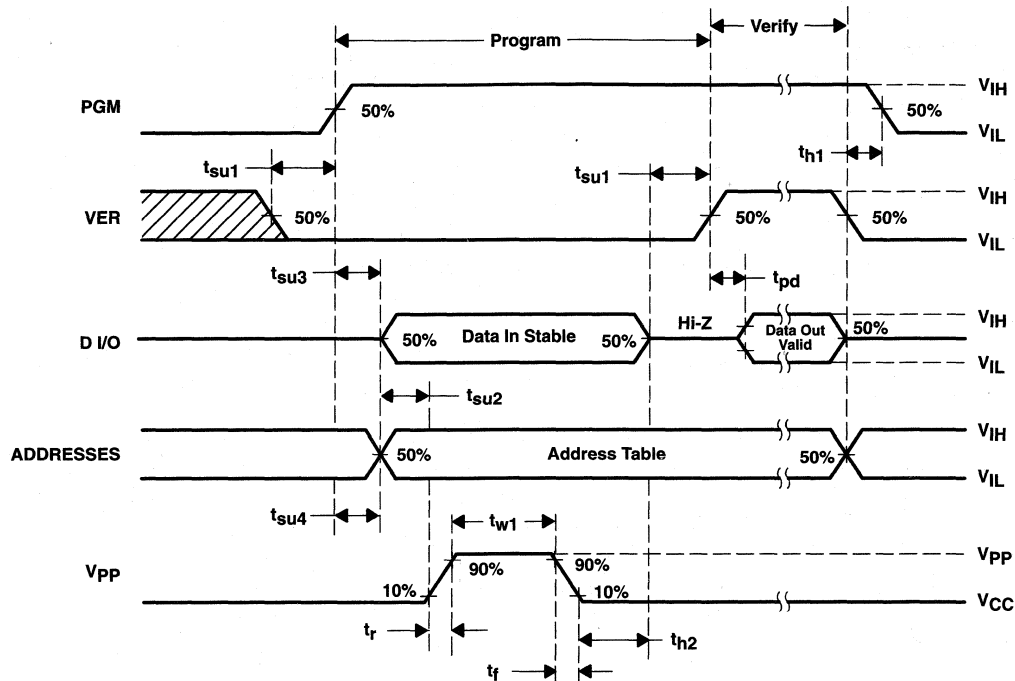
Program

Verify

PGM

50%

$V_{IH}$

50%

$V_{IL}$

$t_{su1}$

$t_{h1}$

$t_{su1}$

$V_{IH}$

VER

50%

50%

50%

$V_{IL}$

$t_{su3}$

$t_{pd}$

Hi-Z

$V_{IH}$

D I/O

50%

Data In Stable

50%

Data Out Valid

50%

$V_{IL}$

$t_{su2}$

$V_{IH}$

ADDRESSES

50%

Address Table

50%

$V_{IL}$

$t_{su4}$

$t_{w1}$

$V_{PP}$

90%

90%

$V_{PP}$

10%

10%

$V_{CC}$

$t_r$

$t_{h2}$

$t_f$